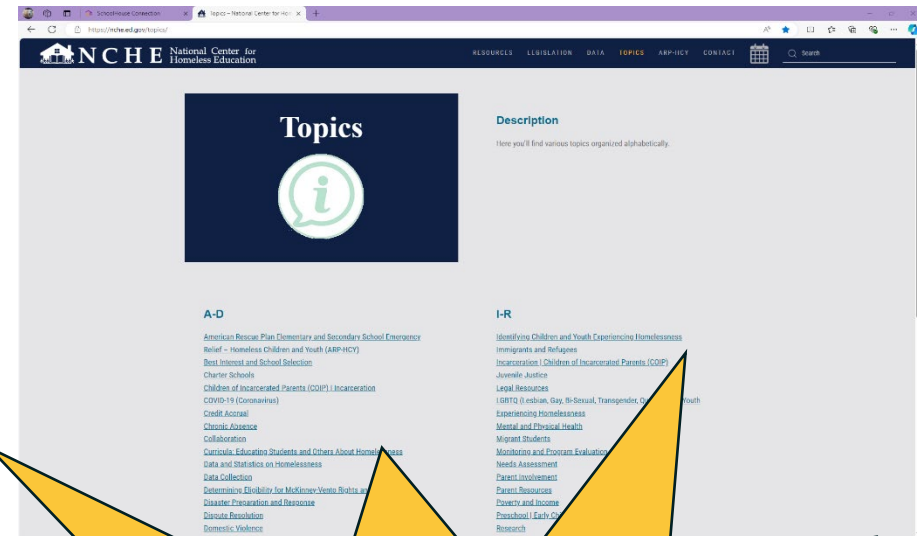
SchoolHouse Connection
Topics – National Center for Hom
https://nche.ed.gov/topics/

NCHE National Center for Homeless Education

RESOURCES LEGISLATION DATA TOPICS ARP-HCY CONTACT

Search

Topics

Description

Here you'll find various topics organized alphabetically.

A-D

American Rescue Plan Elementary and Secondary School Emergency Relief – Homeless Children and Youth (ARP-HCY)
Best Interest and School Selection
Charter Schools
Children of Incarcerated Parents (COIP) | Incarceration
COVID-19 (Coronavirus)
Credit Accrual
Chronic Absence
Collaboration
Curricula: Educating Students and Others About Homele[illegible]ness
Data and Statistics on Homelessness
Data Collection
Determining Eligibility for McKinney-Vento Rights a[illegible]
Disaster Preparation and Response
Dispute Resolution
Domestic Violence

I-R

Identifying Children and Youth Experiencing Homelessness
Immigrants and Refugees
Incarceration | Children of Incarcerated Parents (COIP)
Juvenile Justice
Legal Resources
LGBTQ (Lesbian, Gay, Bi-Sexual, Transgender, Q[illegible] Youth
Experiencing Homelessness
Mental and Physical Health
Migrant Students
Monitoring and Program Evaluation
Needs Assessment
Parent Involvement
Parent Resources
Poverty and Income
Preschool | Early Ch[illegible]
Research